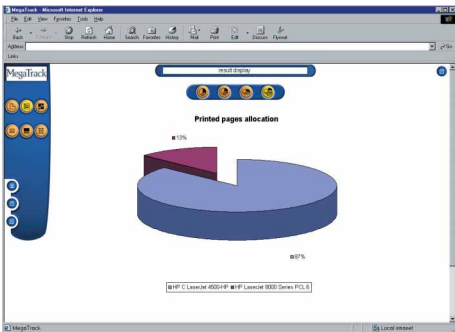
MegaTrack - Microsoft Internet Explorer

File Edit View Favorites Tools Help

Back Forward Stop Refresh Home Search Favorites History Mail Print Edit Discuss Flyeval

Address

Links

Go

MegaTrack

result display

Printed pages allocation

13%

87%

HP C LaserJet 4500-HP HP LaserJet 8000 Series PCL 6

MegaTrack

Local intranet